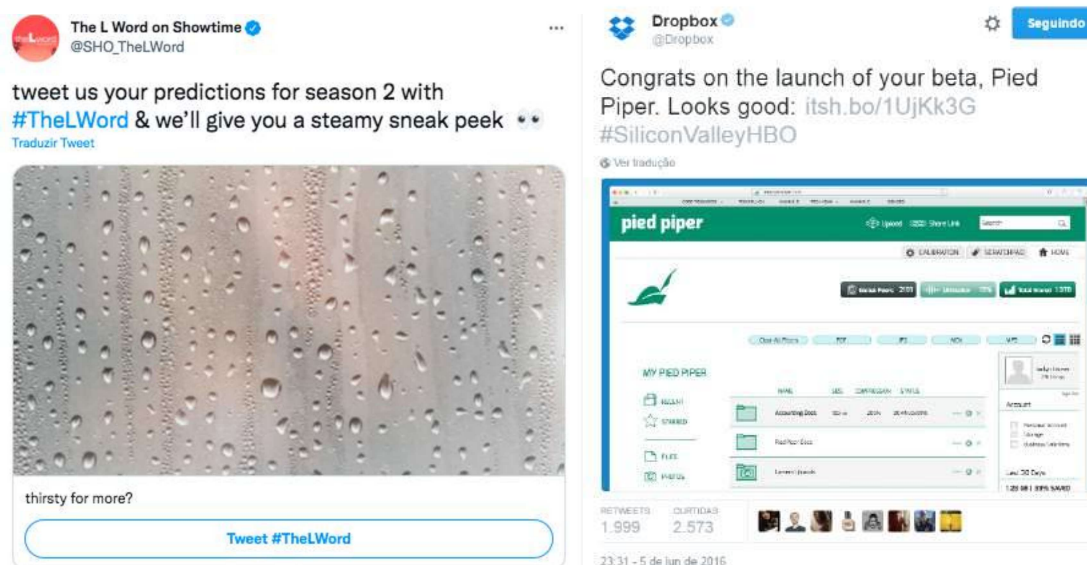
The L Word on Showtime
@SHO_TheLWord

tweet us your predictions for season 2 with #TheLWord & we'll give you a steamy sneak peek 👀

Traduzir Tweet

thirsty for more?

Tweet #TheLWord

Dropbox
@Dropbox

Seguindo

Congrats on the launch of your beta, Pied Piper. Looks good: itsh.bo/1UjKk3G #SiliconValleyHBO

Ver tradução

pied piper

Upload Share Link Search

CALIBRATION SCRATCHPAD HOME

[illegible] 2131 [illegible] 10% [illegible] 1378

MY PIED PIPER

RECENT
STARRED
FILES
PHOTOS

NAME SIZE COMPRESSION STYLE

Accounting Docs

Pied Piper Docs

Account

Last 30 Days

RETWEETS 1.999
CURTIDAS 2.573

23:31 - 5 de jun de 2016